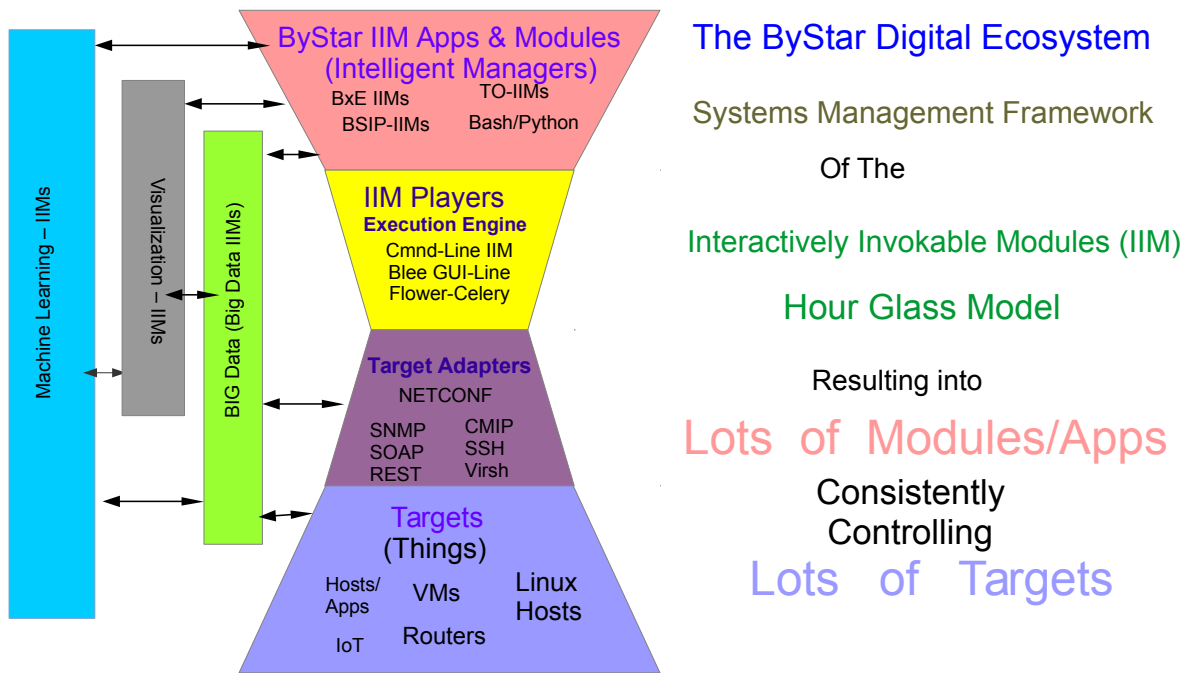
Machine Learning – IIMs

Visualization – IIMs

BIG Data (Big Data IIMs)

ByStar IIM Apps & Modules (Intelligent Managers)

BxE IIMs
TO-IIMs
BSIP-IIMs
Bash/Python

IIM Players
Execution Engine
Cmnd-Line IIM
Blee GUI-Line
Flower-Celery

Target Adapters
NETCONF
SNMP
CMIP
SOAP
SSH
REST
Virsh

Targets
(Things)
Hosts/Apps
VMs
Linux Hosts
IoT
Routers

The ByStar Digital Ecosystem

Systems Management Framework

Of The

Interactively Invokable Modules (IIM)

Hour Glass Model

Resulting into

Lots of Modules/Apps

Consistently Controlling

Lots of Targets